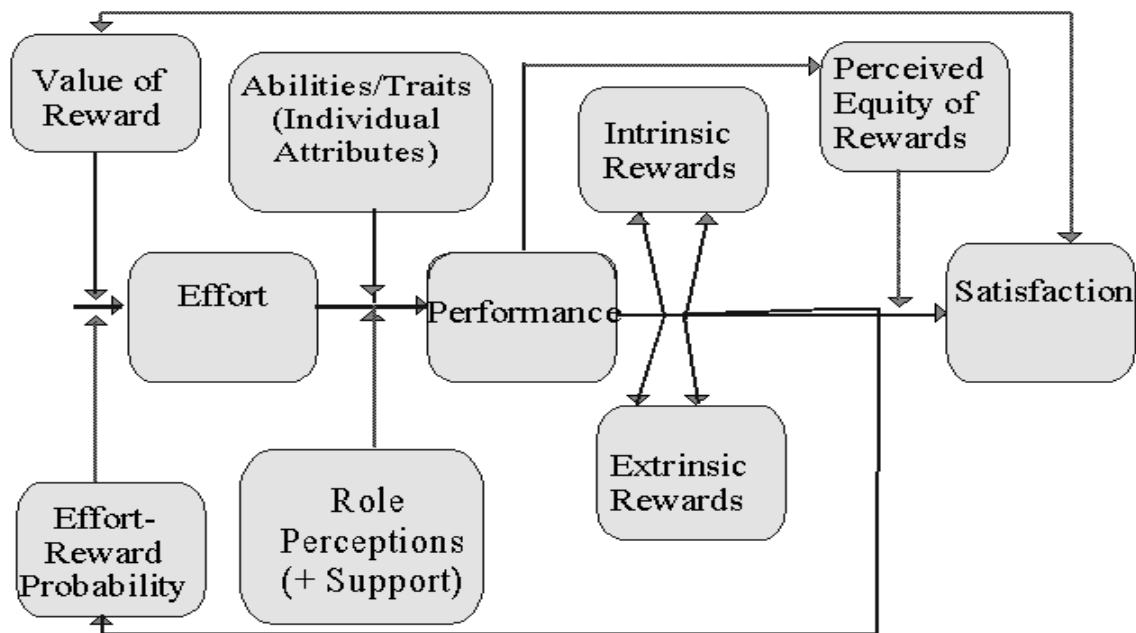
Value of Reward

Abilities/Traits (Individual Attributes)

Perceived Equity of Rewards

Intrinsic Rewards

Effort

Performance

Satisfaction

Extrinsic Rewards

Effort-Reward Probability

Role Perceptions (+ Support)